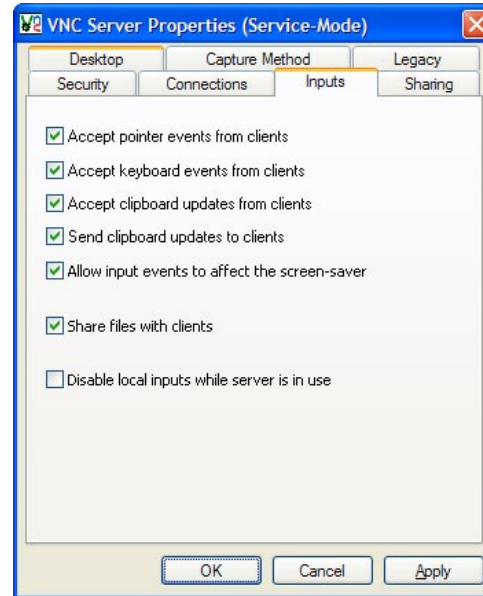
VNC Server Properties (Service-Mode)

Desktop
Capture Method
Legacy
Security
Connections
Inputs
Sharing

Accept pointer events from clients

Accept keyboard events from clients

Accept clipboard updates from clients

Send clipboard updates to clients

Allow input events to affect the screen-saver

Share files with clients

Disable local inputs while server is in use

OK
Cancel
Apply